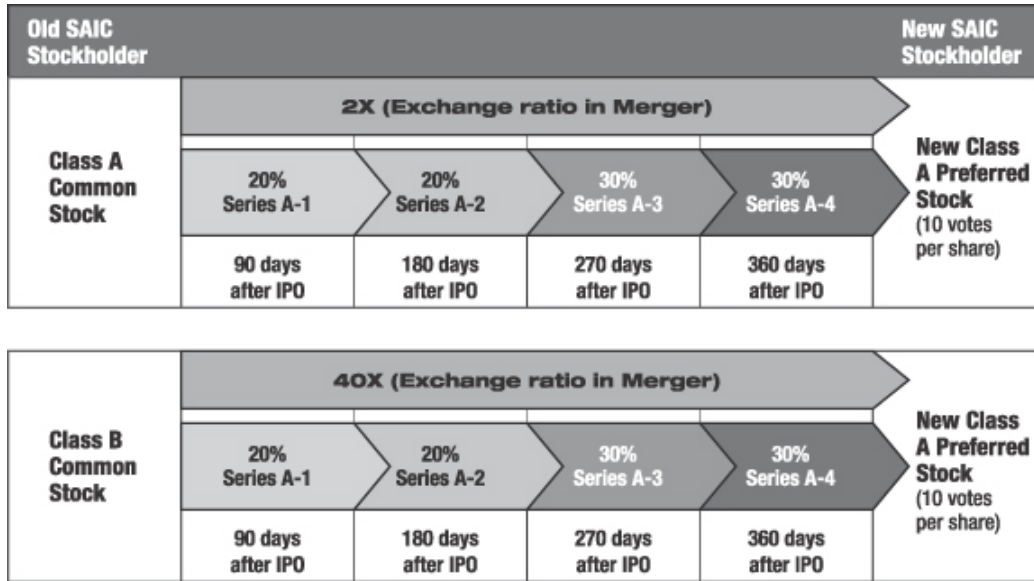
Old SAIC Stockholder

New SAIC Stockholder

2X (Exchange ratio in Merger)

Class A Common Stock

| 20% Series A-1 | 20% Series A-2 | 30% Series A-3 | 30% Series A-4 |
|---|---|---|---|
| 90 days after IPO | 180 days after IPO | 270 days after IPO | 360 days after IPO |

New Class A Preferred Stock (10 votes per share)

40X (Exchange ratio in Merger)

Class B Common Stock

| 20% Series A-1 | 20% Series A-2 | 30% Series A-3 | 30% Series A-4 |
|---|---|---|---|
| 90 days after IPO | 180 days after IPO | 270 days after IPO | 360 days after IPO |

New Class A Preferred Stock (10 votes per share)